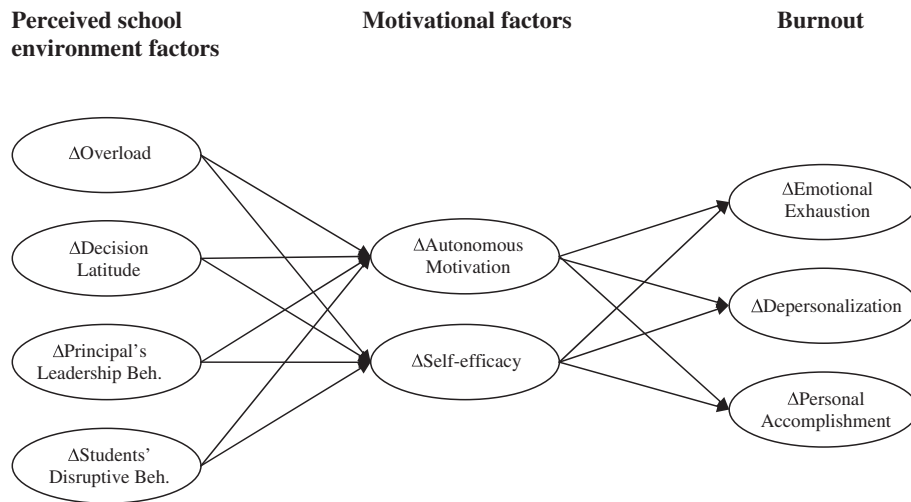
Perceived school environment factors

Motivational factors

Burnout

$\Delta$Overload

$\Delta$Decision Latitude

$\Delta$Principal's Leadership Beh.

$\Delta$Students' Disruptive Beh.

$\Delta$Autonomous Motivation

$\Delta$Self-efficacy

$\Delta$Emotional Exhaustion

$\Delta$Depersonalization

$\Delta$Personal Accomplishment